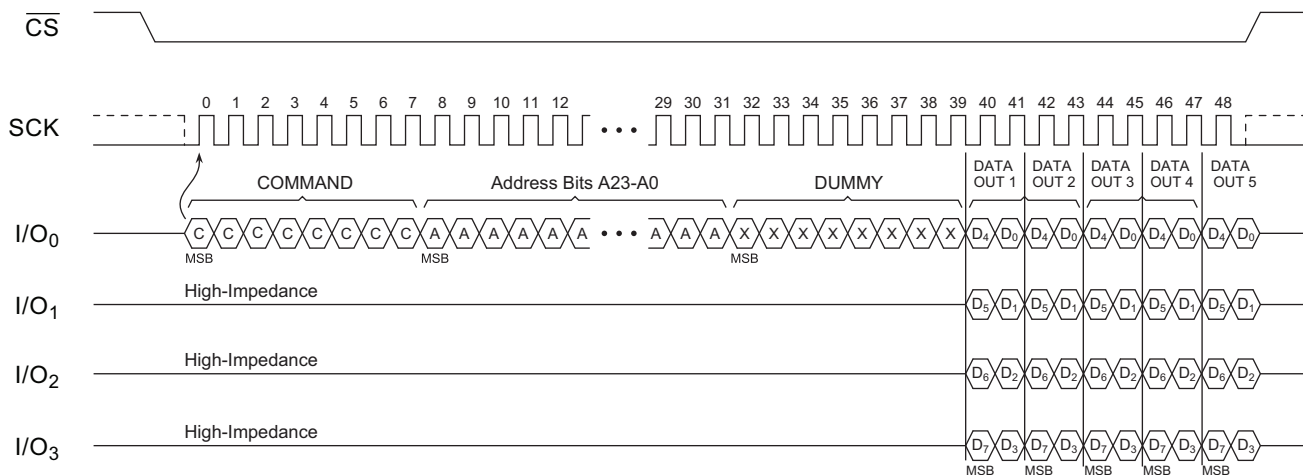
$\overline{CS}$

SCK

0 1 2 3 4 5 6 7 8 9 10 11 12 • • • 29 30 31 32 33 34 35 36 37 38 39 40 41 42 43 44 45 46 47 48

COMMAND

Address Bits A23-A0

DUMMY

DATA OUT 1

DATA OUT 2

DATA OUT 3

DATA OUT 4

DATA OUT 5

$I/O_0$

C C C C C C C C A A A A A A • • • A A A X X X X X X X X $D_4$ $D_0$ $D_4$ $D_0$ $D_4$ $D_0$ $D_4$ $D_0$ $D_4$ $D_0$

MSB MSB MSB

$I/O_1$

High-Impedance

$D_5$ $D_1$ $D_5$ $D_1$ $D_5$ $D_1$ $D_5$ $D_1$ $D_5$ $D_1$

$I/O_2$

High-Impedance

$D_6$ $D_2$ $D_6$ $D_2$ $D_6$ $D_2$ $D_6$ $D_2$ $D_6$ $D_2$

$I/O_3$

High-Impedance

$D_7$ $D_3$ $D_7$ $D_3$ $D_7$ $D_3$ $D_7$ $D_3$ $D_7$ $D_3$

MSB MSB MSB MSB MSB